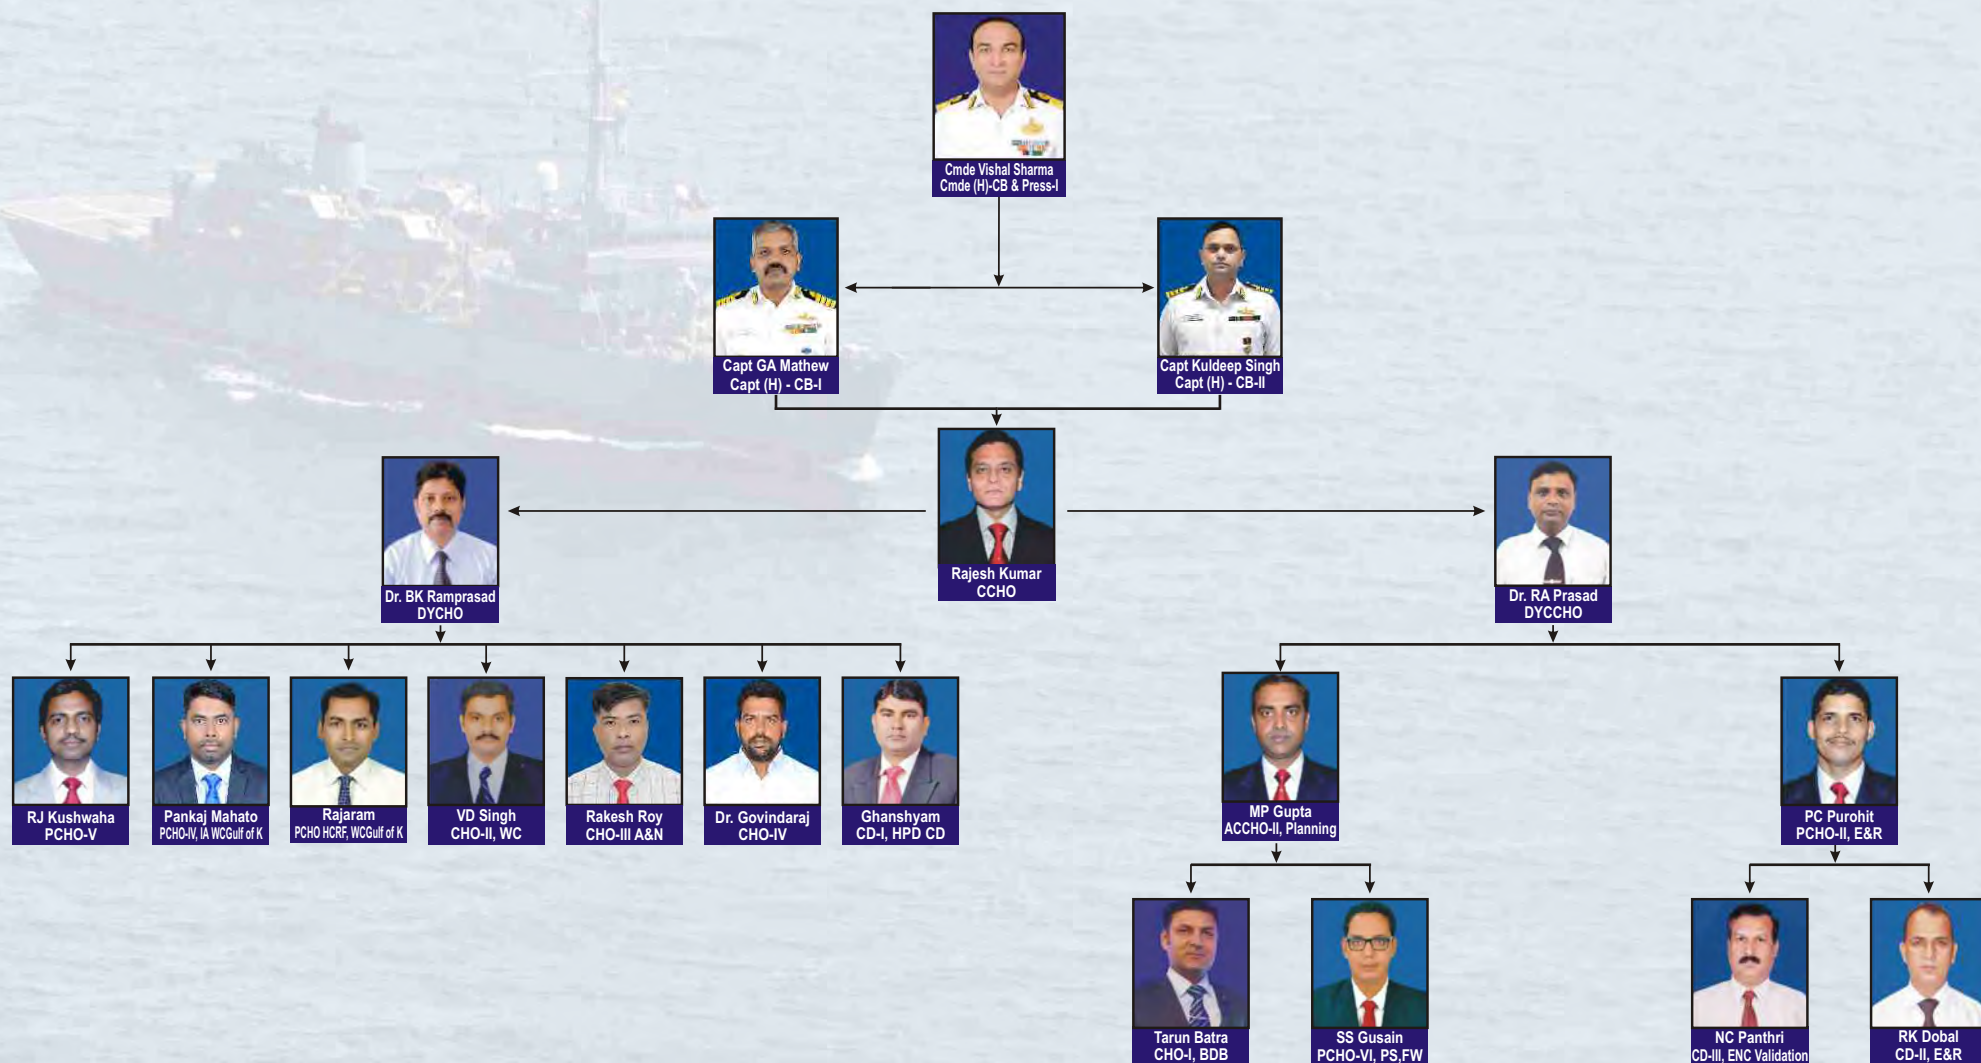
Cmde Vishal Sharma
Cmde (H)-CB & Press-I

Capt GA Mathew
Capt (H) - CB-I

Capt Kuldeep Singh
Capt (H) - CB-II

Rajesh Kumar
CCHO

Dr. BK Ramprasad
DYCHO

Dr. RA Prasad
DYCCHO

RJ Kushwaha
PCHO-V

Pankaj Mahato
PCHO-IV, IA WCGulf of K

Rajaram
PCHO HCRF, WCGulf of K

VD Singh
CHO-II, WC

Rakesh Roy
CHO-III A&N

Dr. Govindaraj
CHO-IV

Ghanshyam
CD-I, HPD CD

MP Gupta
ACCHO-II, Planning

PC Purohit
PCHO-II, E&R

Tarun Batra
CHO-I, BDB

SS Gusain
PCHO-VI, PS,FW

NC Panthri
CD-III, ENC Validation

RK Dobal
CD-II, E&R